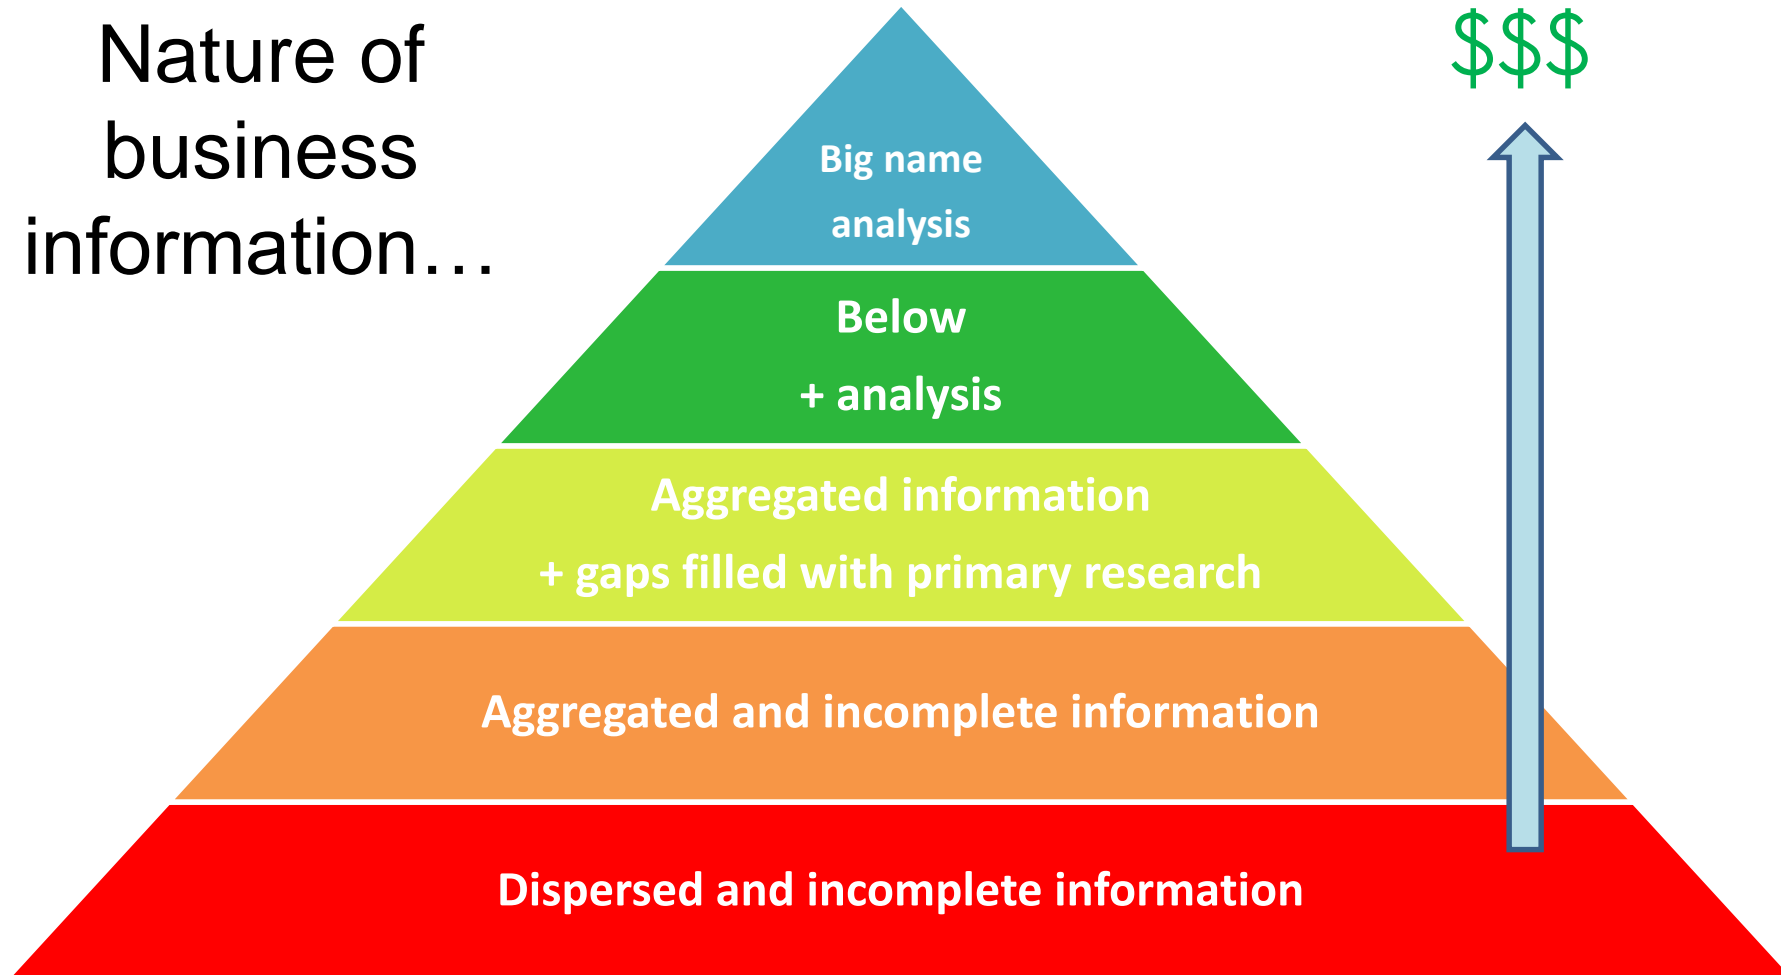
Nature of business information…

$$$

Big name analysis

Below
+ analysis

Aggregated information
+ gaps filled with primary research

Aggregated and incomplete information

Dispersed and incomplete information